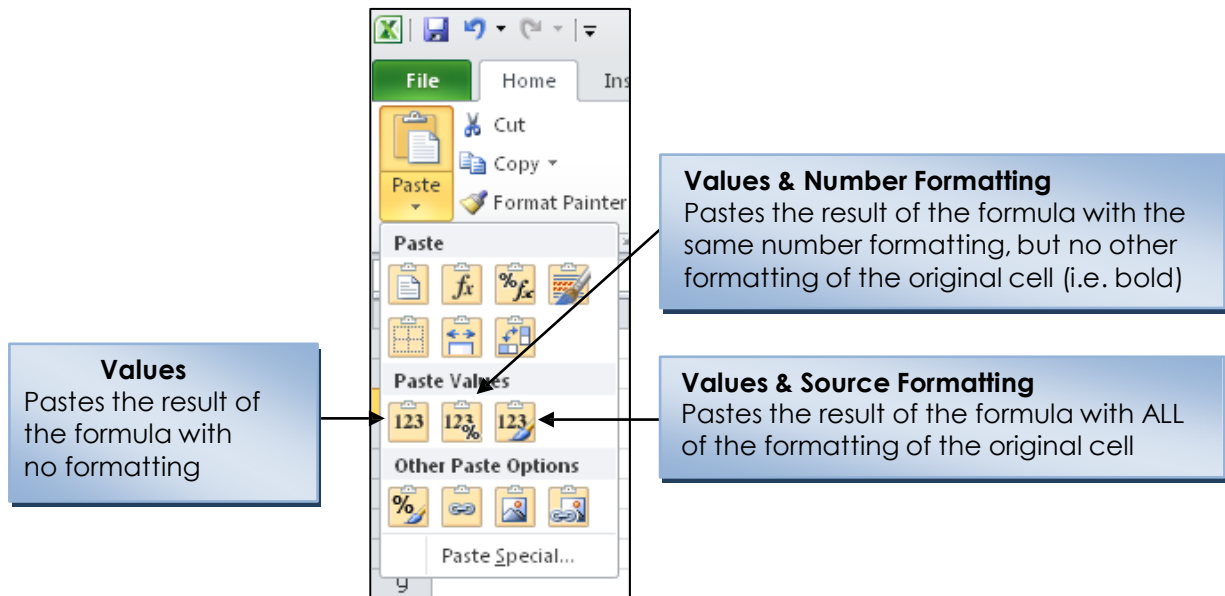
File
Home
Ins
Cut
Copy
Paste
Format Painter
Paste
Paste Values
123
123
123
Other Paste Options
Paste Special...
9

Values & Number Formatting
Pastes the result of the formula with the same number formatting, but no other formatting of the original cell (i.e. bold)

Values
Pastes the result of the formula with no formatting

Values & Source Formatting
Pastes the result of the formula with ALL of the formatting of the original cell